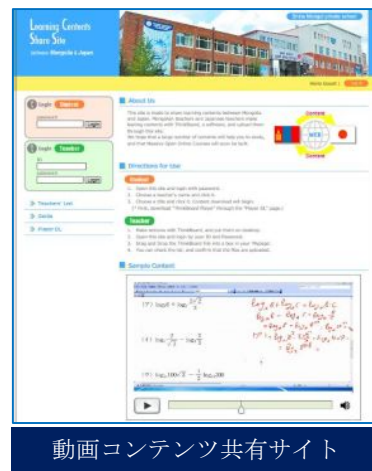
Learning Contents Share Site
between Mongolia & Japan

Shine Mongol private school

Login Student
password
Login

Login Teacher
ID
password
Login

Teachers' List
Guide
Flash DL

About Us

The site is made to share learning contents between Mongolia and Japan. Mongolian teachers and Japanese teachers make learning contents with ThinkBoard, a software, and upload them through the site.
We hope that a large number of contents will help you in study, and that Massive Open Online Courses will soon be built.

Contents
MEX
Contents

Directions for Use

Student
1. Open the site and login with password.
2. Choose a teacher's name and click it.
3. Choose a title and click it. Content download will begin.
(* First, download "ThinkBoard Player" through the "Flash DL" page.)

Teacher
1. Make lectures with ThinkBoard, and put them on desktop.
2. Open the site and login by your ID and Password.
3. Drag and Drop the ThinkBoard file into a box in your "Mypage".
4. You can check the list, and confirm that the files are uploaded.

Sample Content

(7) $\log_2 6 + \log_2 \frac{2\sqrt{2}}{3}$
(4) $\log_3 \frac{2}{3} - \log_3 \frac{2}{9}$
(9) $\log_{10} 100\sqrt{2} - \frac{1}{2}\log_{10} 20$

動画コンテンツ共有サイト